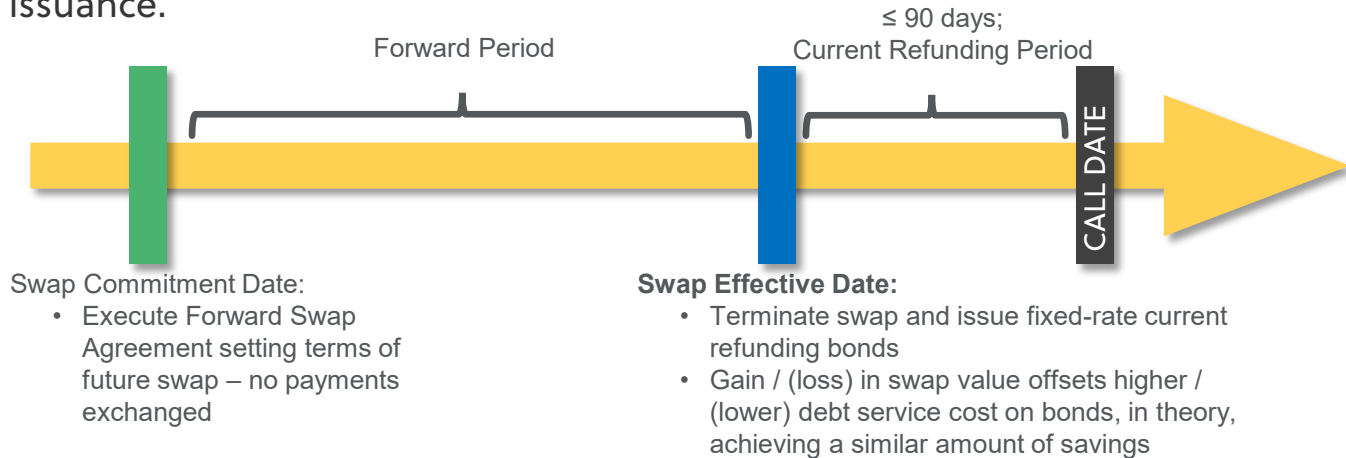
issuance.

Forward Period

≤ 90 days;
Current Refunding Period

CALL DATE

Swap Commitment Date:
• Execute Forward Swap Agreement setting terms of future swap – no payments exchanged

**Swap Effective Date:**
• Terminate swap and issue fixed-rate current refunding bonds
• Gain / (loss) in swap value offsets higher / (lower) debt service cost on bonds, in theory, achieving a similar amount of savings